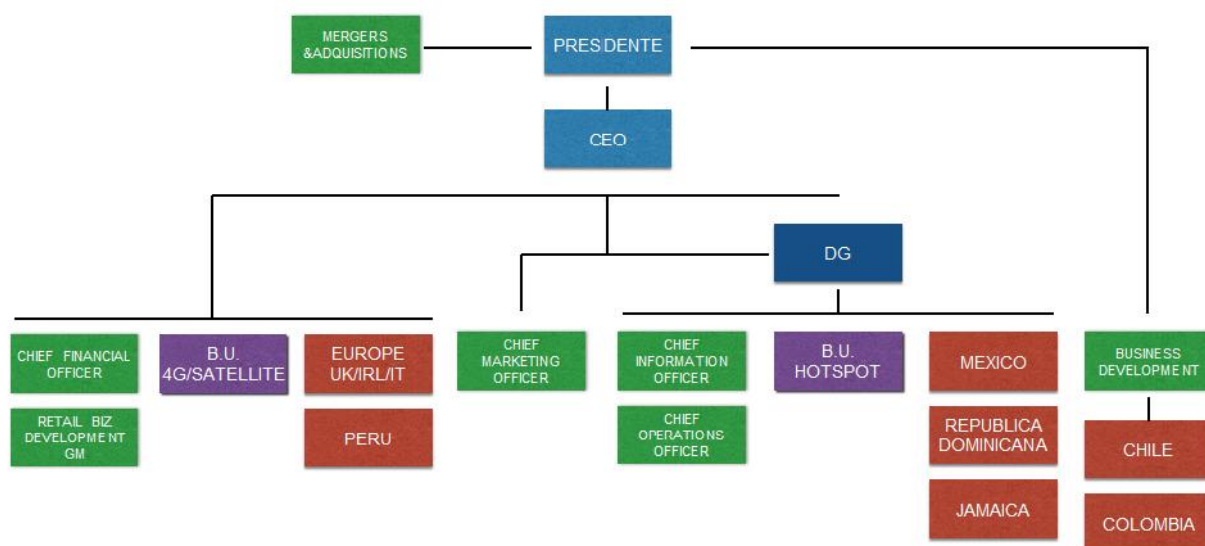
MERGERS &ADQUISITIONS

PRESIDENTE

CEO

DG

CHIEF FINANCIAL OFFICER

RETAIL BIZ DEVELOPMENT GM

B.U. 4G/SATELLITE

EUROPE UK/IRL/IT

PERU

CHIEF MARKETING OFFICER

CHIEF INFORMATION OFFICER

CHIEF OPERATIONS OFFICER

B.U. HOTSPOT

MEXICO

REPUBLICA DOMINICANA

JAMAICA

BUSINESS DEVELOPMENT

CHILE

COLOMBIA